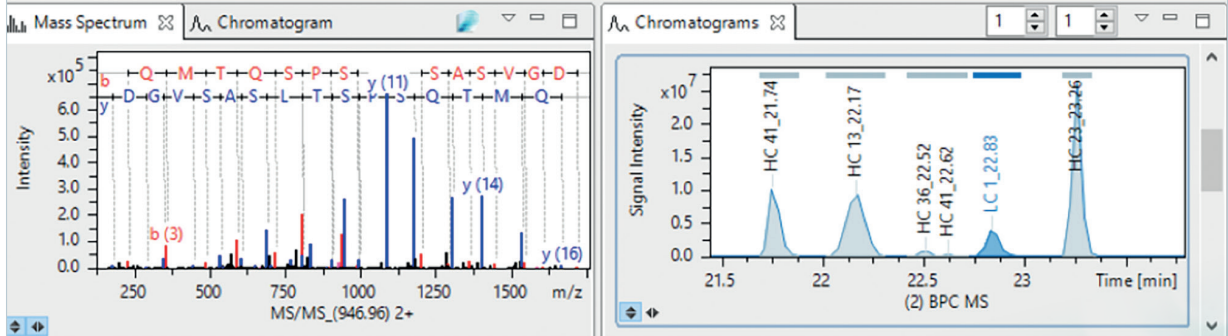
Mass Spectrum ⊠ Chromatogram

Chromatograms ⊠ 1 1

x10^5
b Q M T Q S P S S A S V G D
y D G V S A S L T S P S Q T M Q
y (11)
y (14)
b (3)
y (16)
Intensity
6.0
5.0
4.0
3.0
2.0
1.0
0.0
250 500 750 1000 1250 1500 m/z
MS/MS_(946.96) 2+

x10^7
Signal Intensity
2.0
1.5
1.0
0.5
0.0
HC 41_21.74
HC 13_22.17
HC 36_22.52
HC 41_22.62
LC 1_22.83
HC 23_23.26
21.5 22 22.5 23 Time [min]
(2) BPC MS